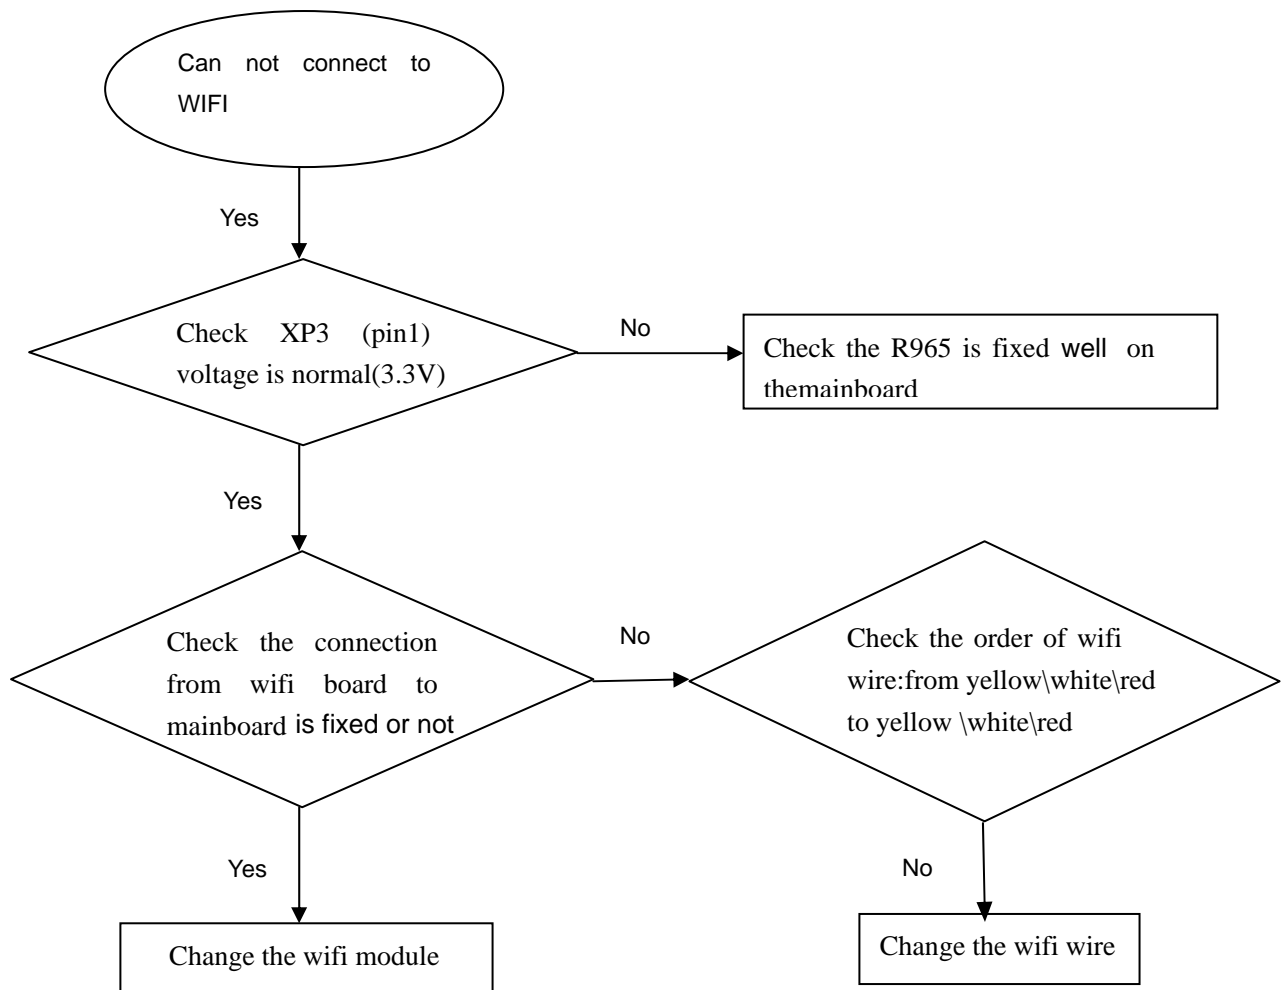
Can not connect to WIFI

Yes

Check XP3 (pin1) voltage is normal(3.3V)

No

Check the R965 is fixed well on themainboard

Yes

Check the connection from wifi board to mainboard is fixed or not

No

Check the order of wifi wire:from yellow\white\red to yellow \white\red

Yes

Change the wifi module

No

Change the wifi wire